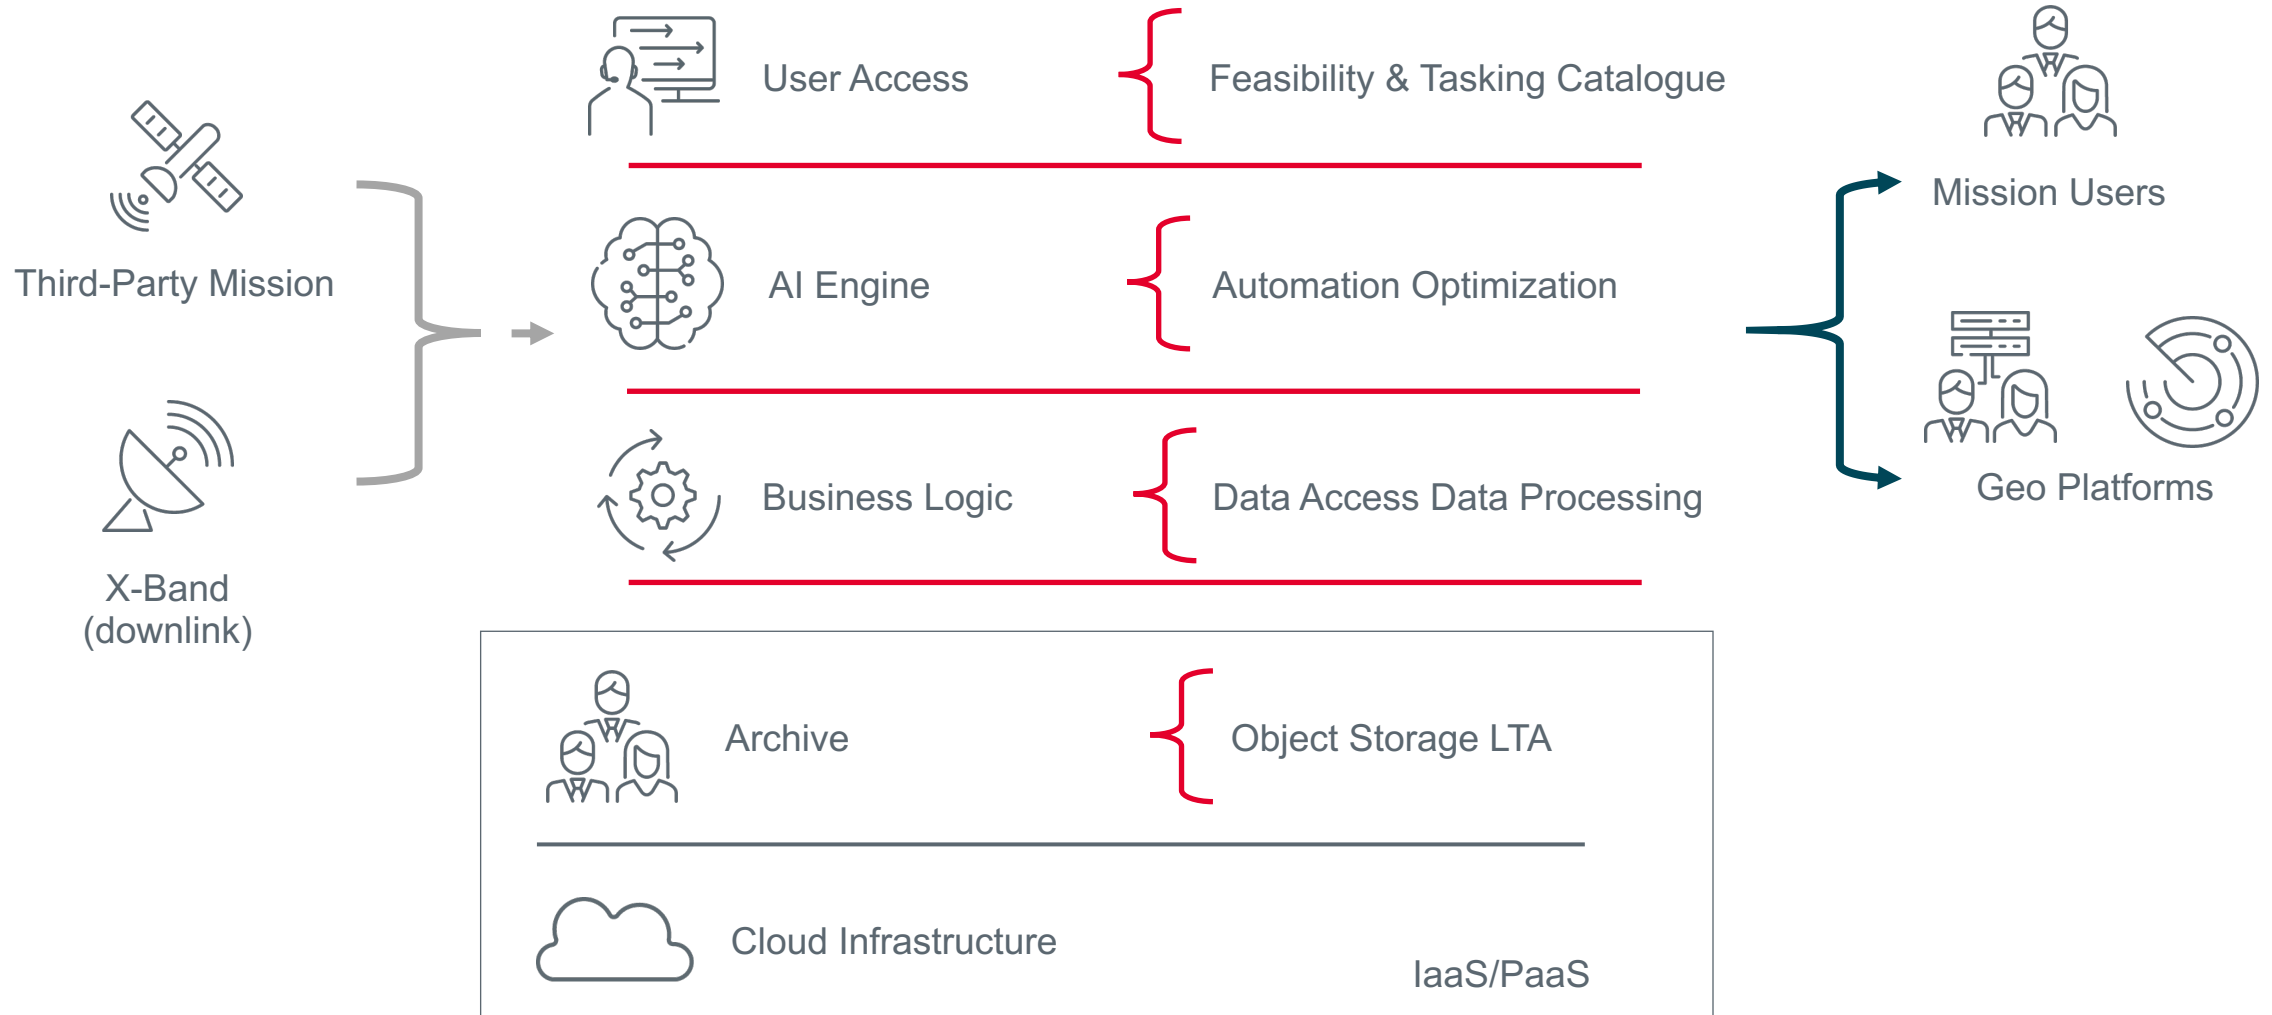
Third-Party Mission

X-Band (downlink)

User Access

Feasibility & Tasking Catalogue

AI Engine

Automation Optimization

Business Logic

Data Access Data Processing

Mission Users

Geo Platforms

Archive

Object Storage LTA

Cloud Infrastructure

IaaS/PaaS